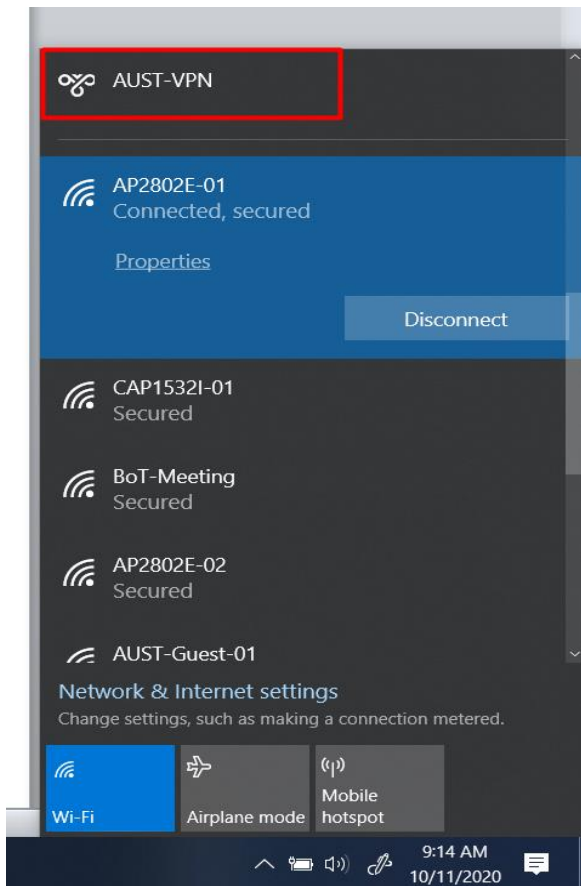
AUST-VPN

AP2802E-01
Connected, secured

Properties

Disconnect

CAP1532I-01
Secured

BoT-Meeting
Secured

AP2802E-02
Secured

AUST-Guest-01

Network & Internet settings
Change settings, such as making a connection metered.

Wi-Fi

Airplane mode

Mobile hotspot

9:14 AM
10/11/2020